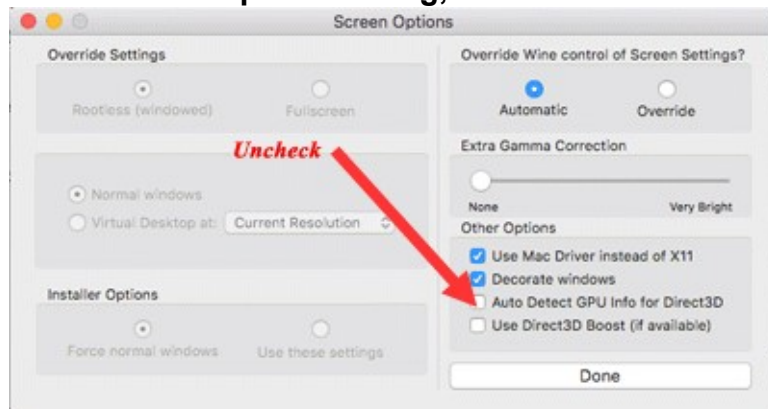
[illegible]

Screen Options

Override Settings

Rootless (windowed)

Fullscreen

Normal windows

Virtual Desktop at:

Current Resolution

Installer Options

Force normal windows

Use these settings

Override Wine control of Screen Settings?

Automatic

Override

Extra Gamma Correction

None

Very Bright

Other Options

Use Mac Driver instead of X11

Decorate windows

Auto Detect GPU Info for Direct3D

Use Direct3D Boost (if available)

Done

Uncheck